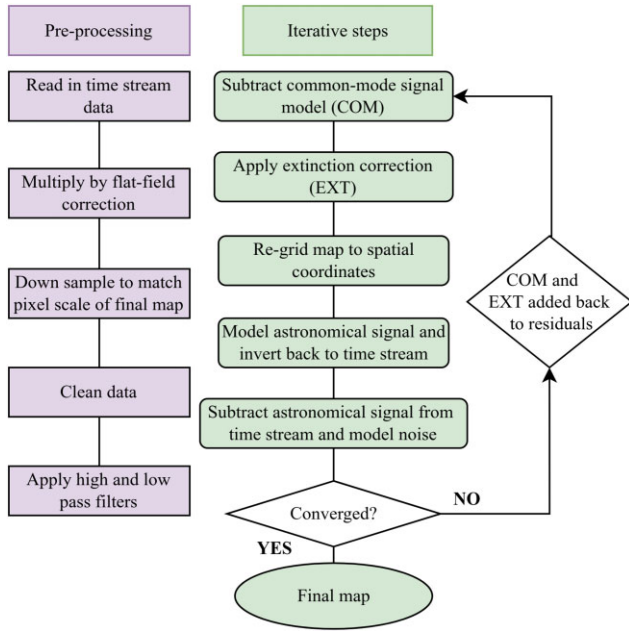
Pre-processing

Read in time stream data

Multiply by flat-field correction

Down sample to match pixel scale of final map

Clean data

Apply high and low pass filters

Iterative steps

Subtract common-mode signal model (COM)

Apply extinction correction (EXT)

Re-grid map to spatial coordinates

Model astronomical signal and invert back to time stream

Subtract astronomical signal from time stream and model noise

Converged?

NO

YES

Final map

COM and EXT added back to residuals